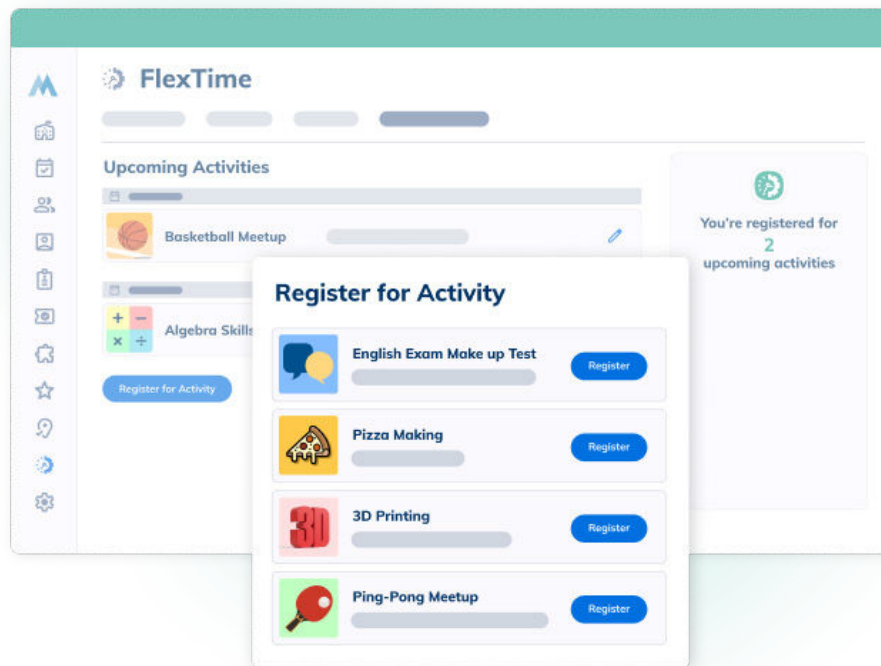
FlexTime

Upcoming Activities

Basketball Meetup

Algebra Skills

Register for Activity

You're registered for 2 upcoming activities

Register for Activity

English Exam Make up Test
Register

Pizza Making
Register

3D Printing
Register

Ping-Pong Meetup
Register